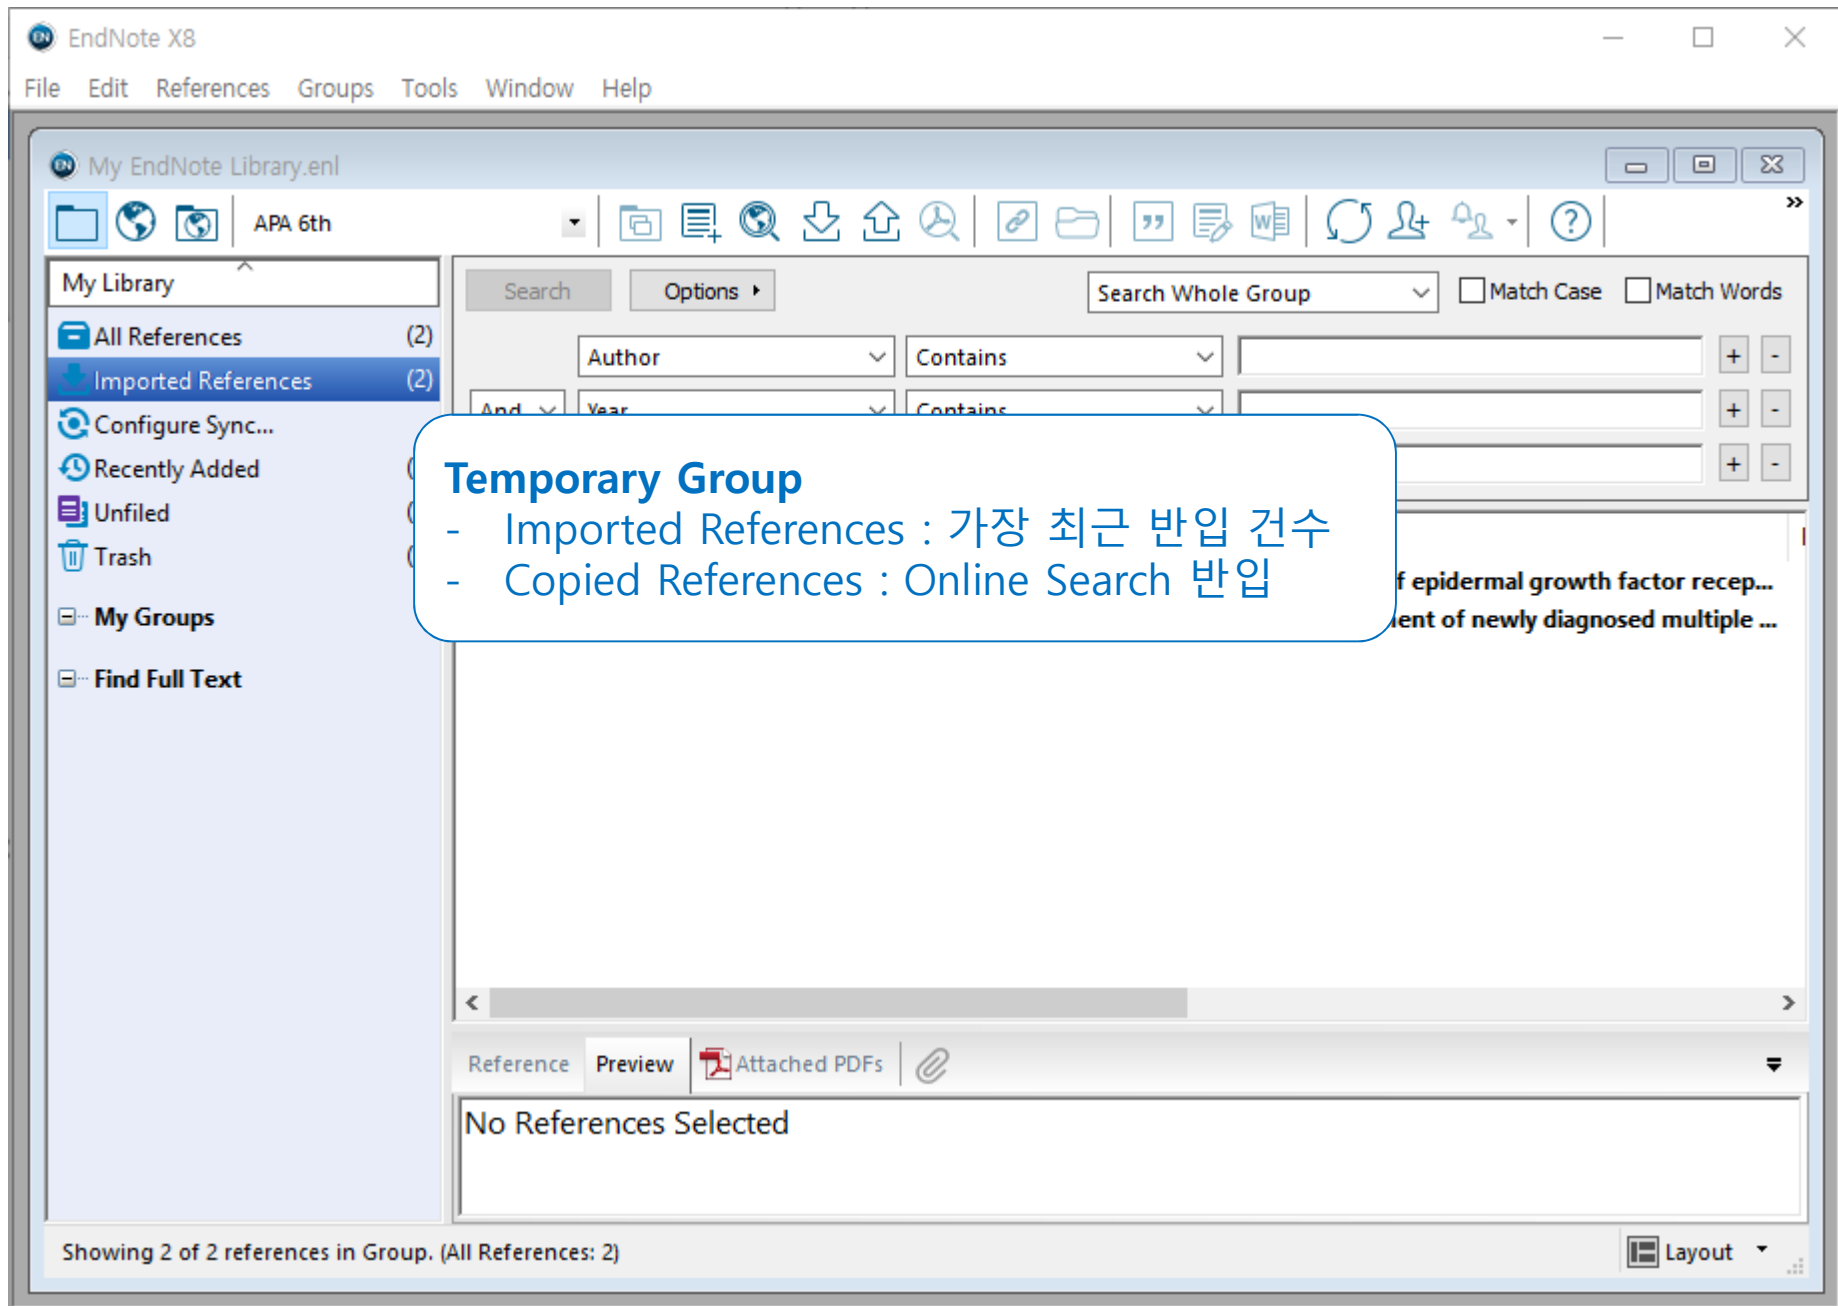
EndNote X8

File Edit References Groups Tools Window Help

My EndNote Library.enl

APA 6th

My Library

All References (2)

Imported References (2)

Configure Sync...

Recently Added (

Unfiled (

Trash (

My Groups

Find Full Text

Search Options

Search Whole Group Match Case Match Words

Author Contains + -

And Year Contains + -

+ -

Temporary Group

- Imported References : 가장 최근 반입 건수

- Copied References : Online Search 반입

f epidermal growth factor recep...

ent of newly diagnosed multiple ...

Reference Preview Attached PDFs

No References Selected

Showing 2 of 2 references in Group. (All References: 2)

Layout